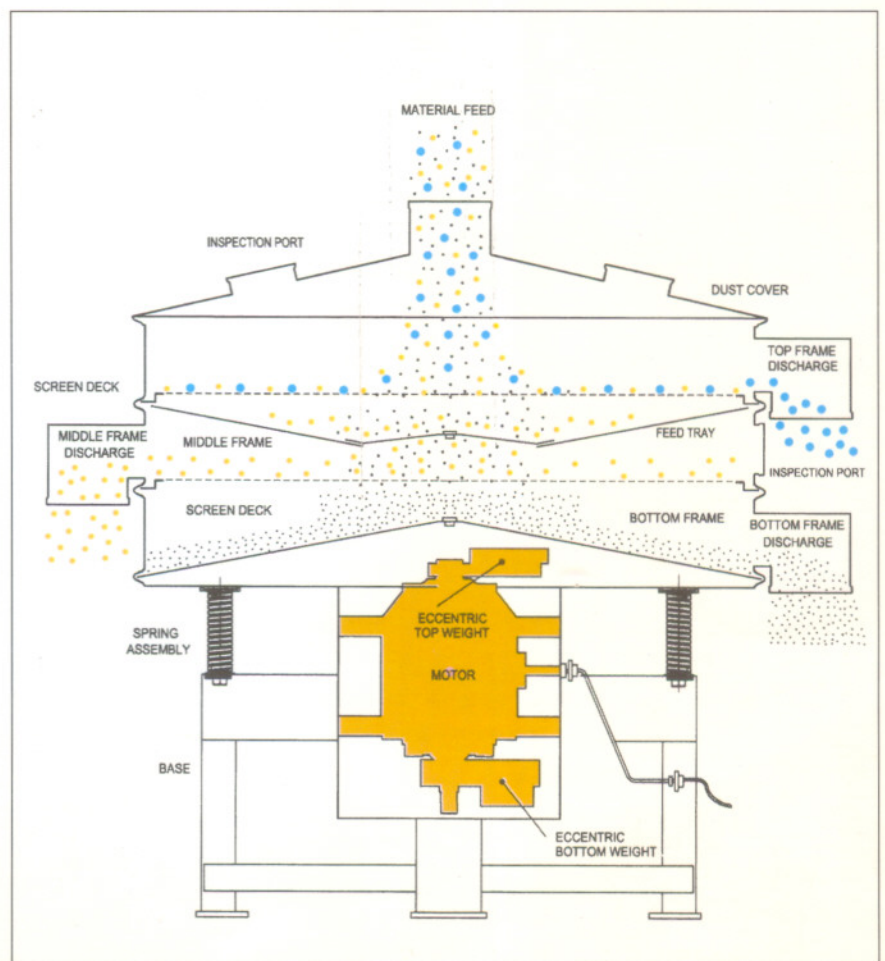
MATERIAL FEED

INSPECTION PORT

DUST COVER

TOP FRAME DISCHARGE

SCREEN DECK

MIDDLE FRAME DISCHARGE

MIDDLE FRAME

FEED TRAY

INSPECTION PORT

SCREEN DECK

BOTTOM FRAME

BOTTOM FRAME DISCHARGE

ECCENTRIC TOP WEIGHT

SPRING ASSEMBLY

MOTOR

BASE

ECCENTRIC BOTTOM WEIGHT